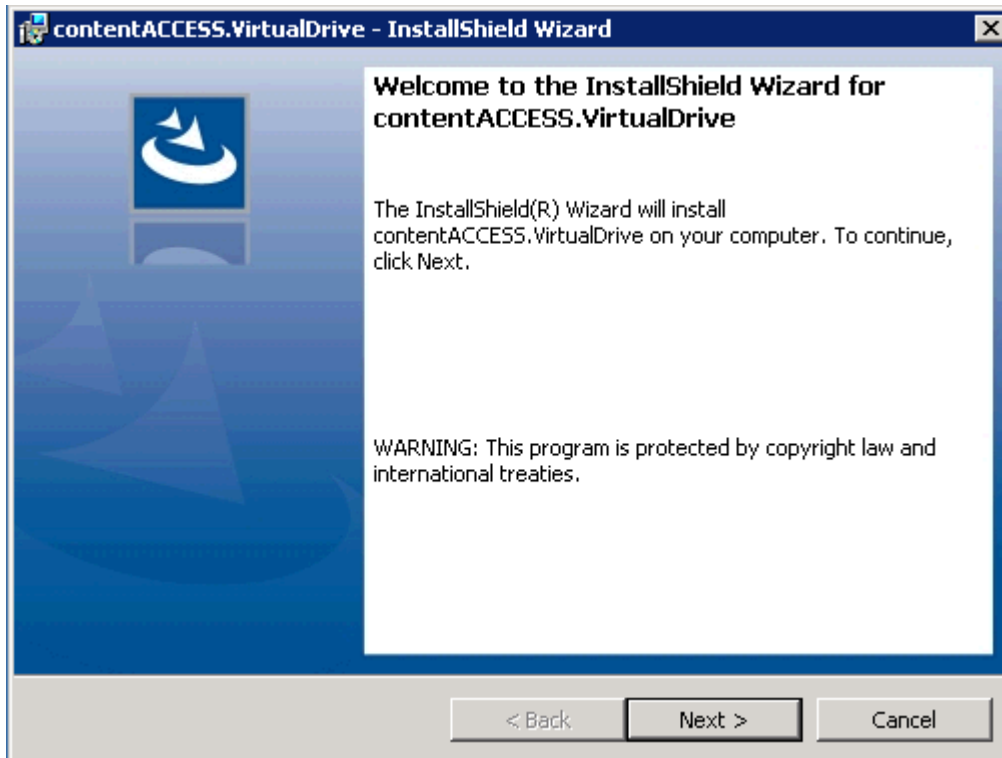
contentACCESS.VirtualDrive - InstallShield Wizard

Welcome to the InstallShield Wizard for contentACCESS.VirtualDrive

The InstallShield(R) Wizard will install contentACCESS.VirtualDrive on your computer. To continue, click Next.

WARNING: This program is protected by copyright law and international treaties.

< Back

Next >

Cancel